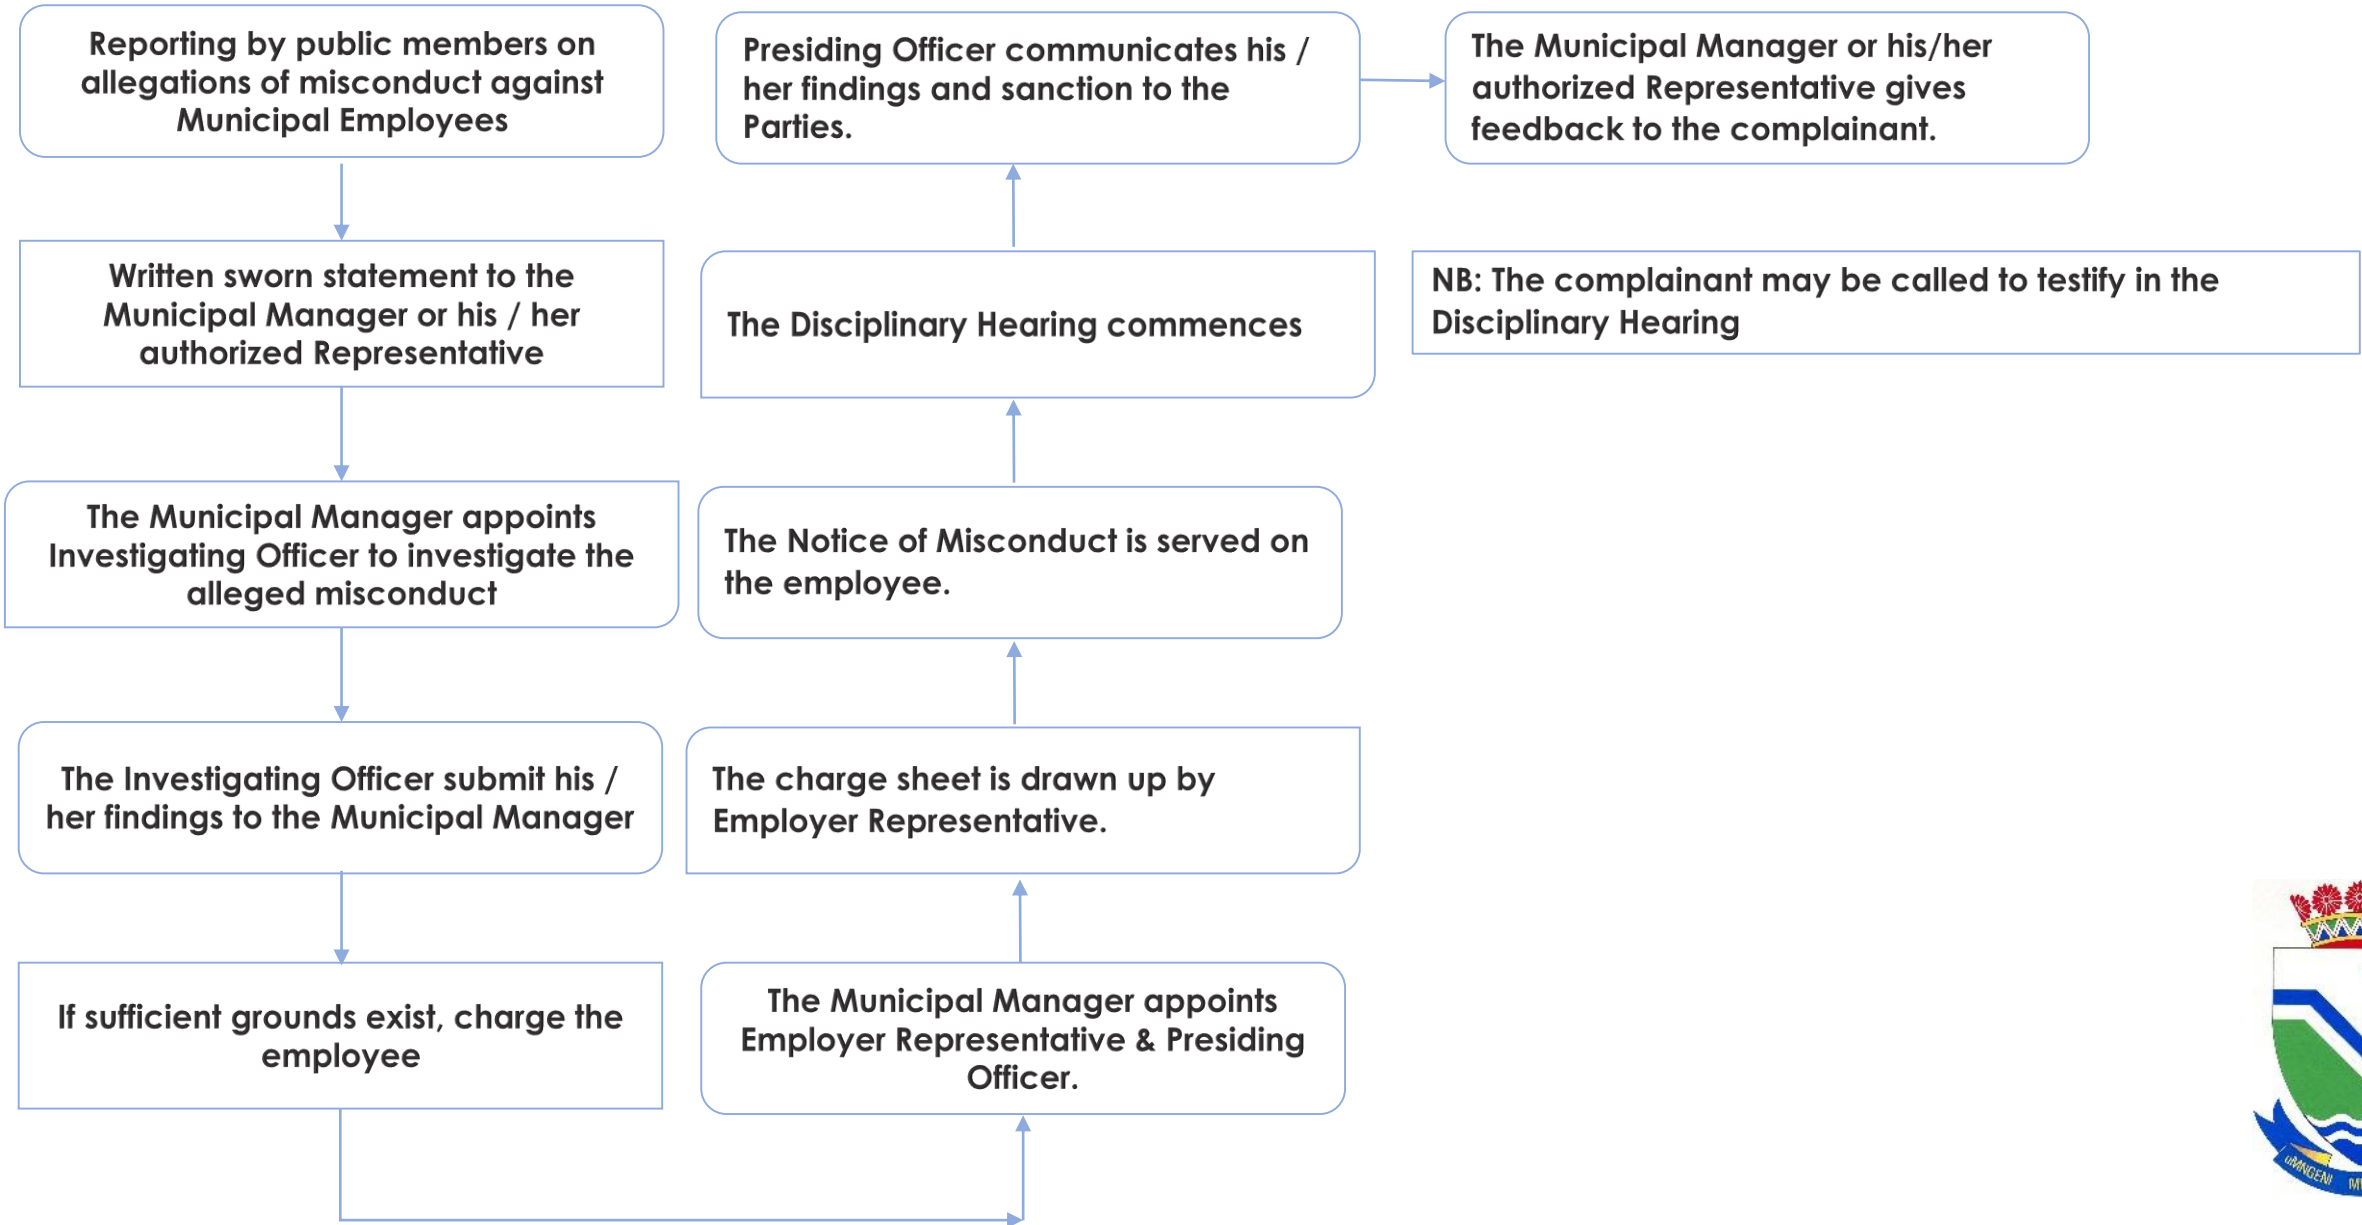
Reporting by public members on allegations of misconduct against Municipal Employees

Written sworn statement to the Municipal Manager or his / her authorized Representative

The Municipal Manager appoints Investigating Officer to investigate the alleged misconduct

The Investigating Officer submit his / her findings to the Municipal Manager

If sufficient grounds exist, charge the employee

The Municipal Manager appoints Employer Representative & Presiding Officer.

The charge sheet is drawn up by Employer Representative.

The Notice of Misconduct is served on the employee.

The Disciplinary Hearing commences

Presiding Officer communicates his / her findings and sanction to the Parties.

The Municipal Manager or his/her authorized Representative gives feedback to the complainant.

NB: The complainant may be called to testify in the Disciplinary Hearing

uMNGENI